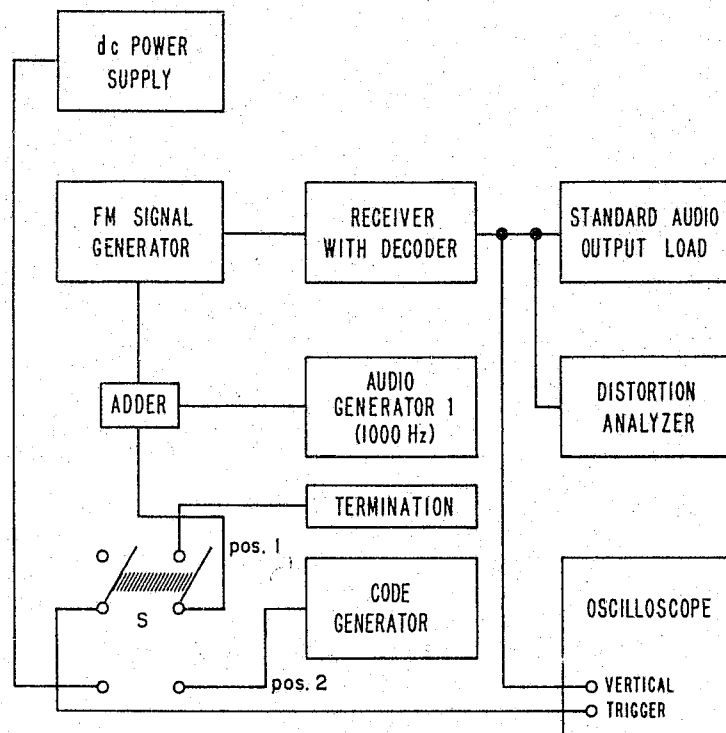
dc POWER SUPPLY

FM SIGNAL GENERATOR

RECEIVER WITH DECODER

STANDARD AUDIO OUTPUT LOAD

ADDER

AUDIO GENERATOR 1 (1000 Hz)

DISTORTION ANALYZER

TERMINATION

pos. 1

S

CODE GENERATOR

OSCILLOSCOPE

pos. 2

VERTICAL

TRIGGER